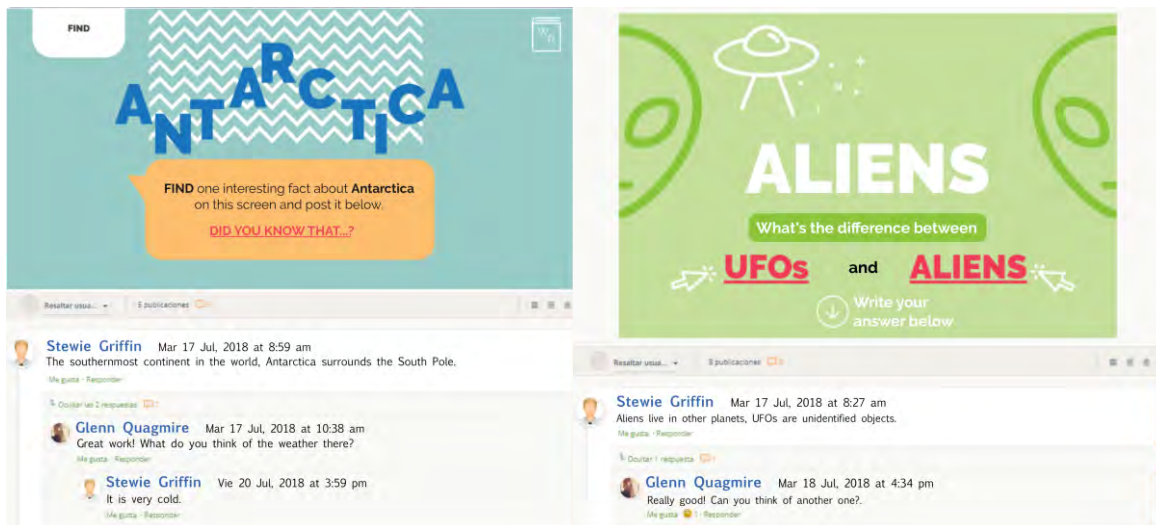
FIND

ANTARCTICA

FIND one interesting fact about Antarctica on this screen and post it below.

DID YOU KNOW THAT...?

Resaltar usua... 5 publicaciones

Stewie Griffin Mar 17 Jul, 2018 at 8:59 am
The southernmost continent in the world, Antarctica surrounds the South Pole.
Me gusta · Responder

Ocultar las 2 respuestas

Glenn Quagmire Mar 17 Jul, 2018 at 10:38 am
Great work! What do you think of the weather there?
Me gusta · Responder

Stewie Griffin Vie 20 Jul, 2018 at 3:59 pm
It is very cold.
Me gusta · Responder

ALIENS

What's the difference between

UFOs and ALIENS

Write your answer below

Resaltar usua... 8 publicaciones

Stewie Griffin Mar 17 Jul, 2018 at 8:27 am
Aliens live in other planets, UFOs are unidentified objects.
Me gusta · Responder

Ocultar 1 respuesta

Glenn Quagmire Mar 18 Jul, 2018 at 4:34 pm
Really good! Can you think of another one?.
Me gusta 1 · Responder